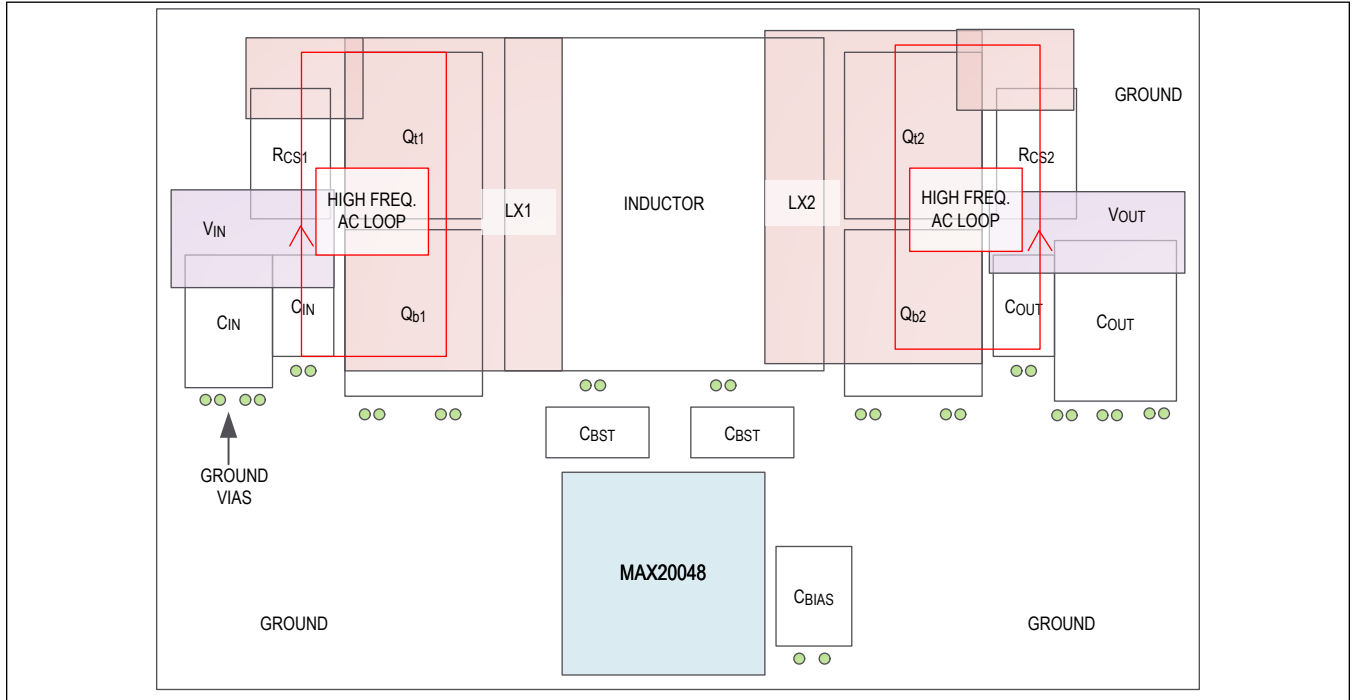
GROUND

$R_{CS1}$

$Q_{t1}$

HIGH FREQ. AC LOOP

LX1

INDUCTOR

LX2

$Q_{t2}$

$R_{CS2}$

HIGH FREQ. AC LOOP

$V_{IN}$

$V_{OUT}$

$C_{IN}$

$C_{IN}$

$Q_{b1}$

$Q_{b2}$

$C_{OUT}$

$C_{OUT}$

$C_{BST}$

$C_{BST}$

GROUND VIAS

MAX20048

$C_{BIAS}$

GROUND

GROUND